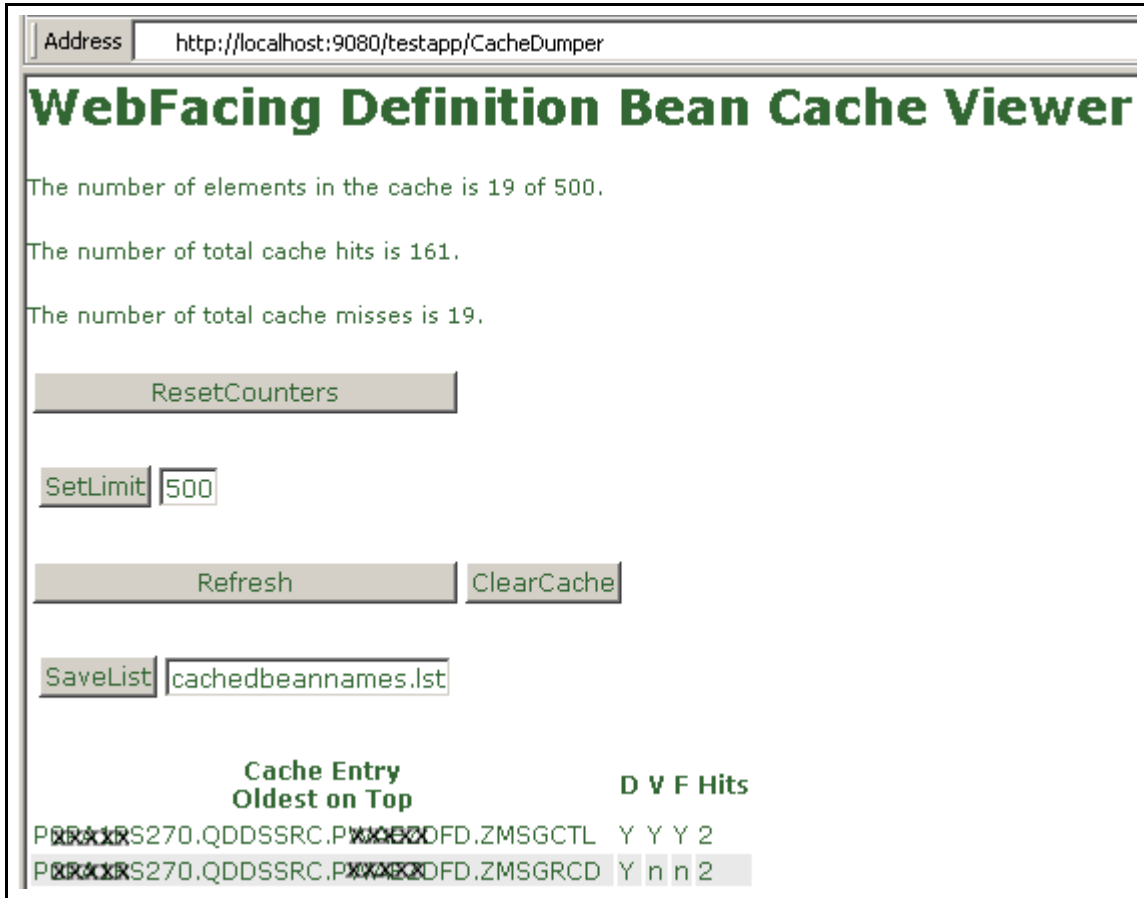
Address http://localhost:9080/testapp/CacheDumper

WebFacing Definition Bean Cache Viewer

The number of elements in the cache is 19 of 500.

The number of total cache hits is 161.

The number of total cache misses is 19.

ResetCounters

SetLimit 500

Refresh ClearCache

SaveList cachedbeannames.lst

| Cache Entry Oldest on Top | D | V | F | Hits |
|---|---|---|---|---|
| P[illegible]S270.QDDSSRC.P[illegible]DFD.ZMSGCTL | Y | Y | Y | 2 |
| P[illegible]S270.QDDSSRC.P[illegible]DFD.ZMSGRCD | Y | n | n | 2 |